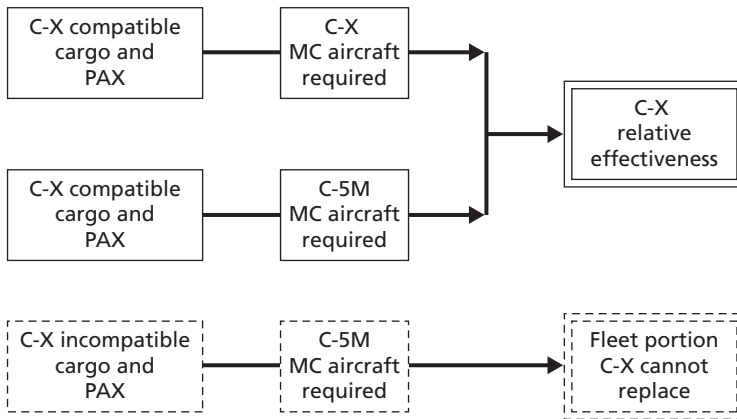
C-X compatible cargo and PAX

C-X MC aircraft required

C-X relative effectiveness

C-X compatible cargo and PAX

C-5M MC aircraft required

C-X incompatible cargo and PAX

C-5M MC aircraft required

Fleet portion C-X cannot replace